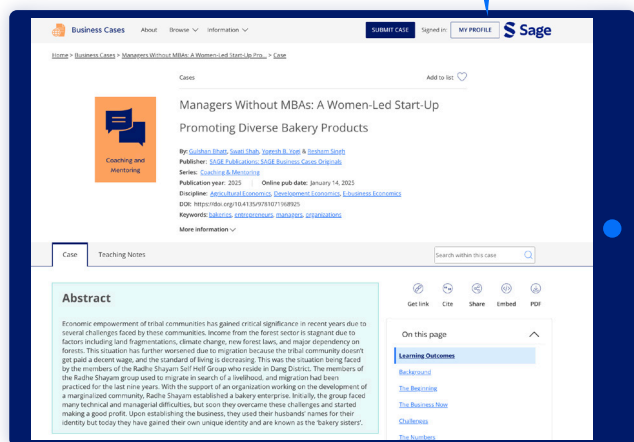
Business Cases About Browse Information SUBMIT CASE Signed in: MY PROFILE Sage

Home > Business Cases > Managers Without MBAs: A Women-Led Start-Up Pro... > Case

Cases

Add to list

Coaching and Mentoring

Managers Without MBAs: A Women-Led Start-Up Promoting Diverse Bakery Products

By: Gulshan Bhatt, Swati Shah, Yogesh B. Vyas & Reshem Singh
Publisher: SAGE Publications: SAGE Business Cases Originals
Series: Coaching & Mentoring
Publication year: 2025 Online pub date: January 14, 2025
Discipline: Agricultural Economics, Development Economics, Economics
DOI: https://doi.org/10.4135/9781071968925
Keywords: bakeries, entrepreneurs, managers, organizations

More information

Case Teaching Notes

Search within this case

Get link Cite Share Embed PDF

Abstract

Economic empowerment of tribal communities has gained critical significance in recent years due to several challenges faced by these communities. Income from the forest sector is stagnant due to factors including land fragmentations, climate change, new forest laws, and major dependency on forests. This situation has further worsened due to migration because the tribal community doesn't get paid a decent wage, and the standard of living is decreasing. This was the situation being faced by the members of the Radhe Shayam Self Help Group who reside in Dang District. The members of the Radhe Shayam group used to migrate in search of a livelihood, and migration had been practiced for the last nine years. With the support of an organization working on the development of a marginalized community, Radhe Shayam established a bakery enterprise. Initially, the group faced many technical and managerial difficulties, but soon they overcame these challenges and started making a good profit. Upon establishing the business, they used their husbands' names for their identity but today they have gained their own unique identity and are known as the 'bakery sisters'.

On this page

Learning Outcomes
Background
The Beginning
The Business Now
Challenges
The Numbers